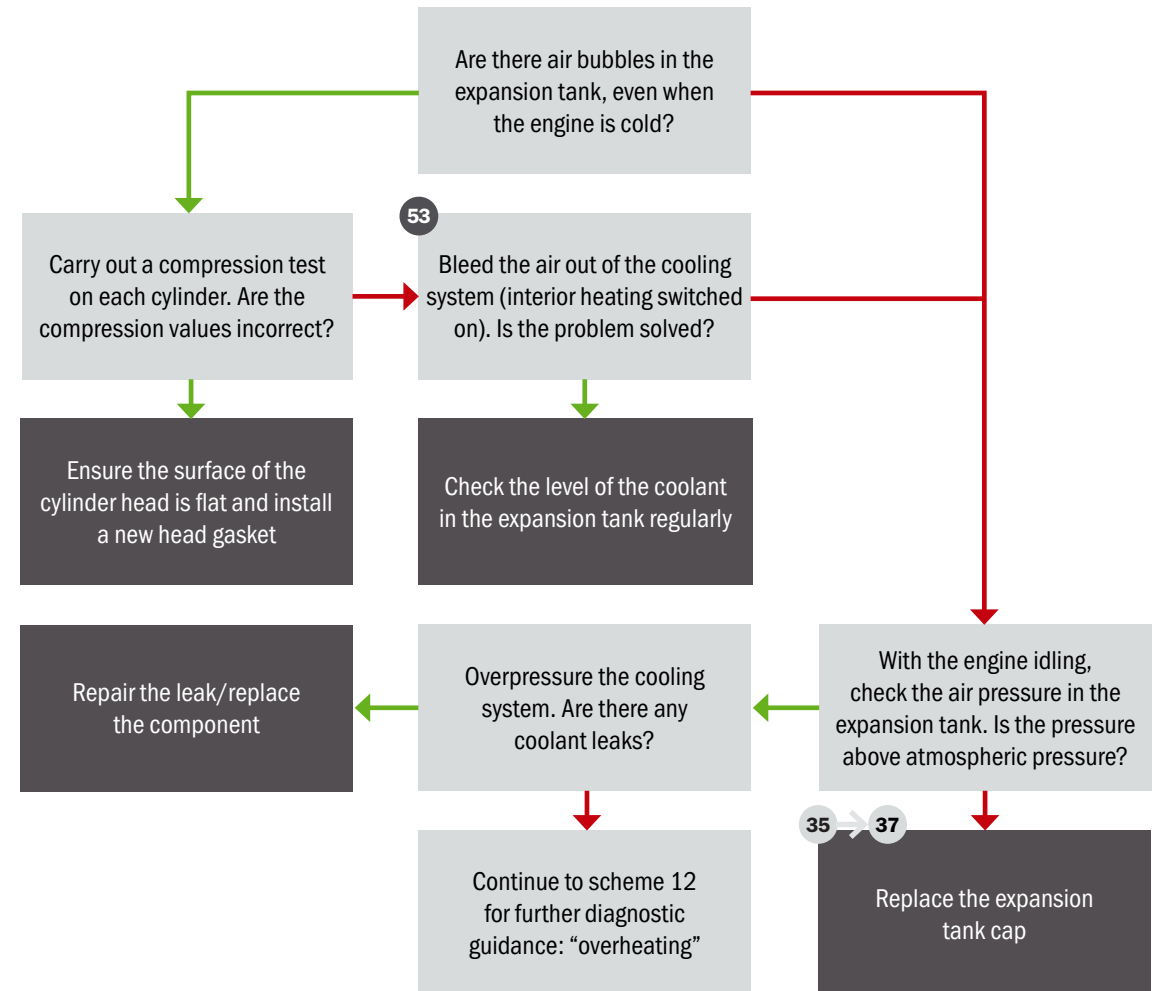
Are there air bubbles in the expansion tank, even when the engine is cold?

Carry out a compression test on each cylinder. Are the compression values incorrect?

53

Bleed the air out of the cooling system (interior heating switched on). Is the problem solved?

Ensure the surface of the cylinder head is flat and install a new head gasket

Check the level of the coolant in the expansion tank regularly

Repair the leak/replace the component

Overpressure the cooling system. Are there any coolant leaks?

With the engine idling, check the air pressure in the expansion tank. Is the pressure above atmospheric pressure?

Continue to scheme 12 for further diagnostic guidance: “overheating”

35 37

Replace the expansion tank cap